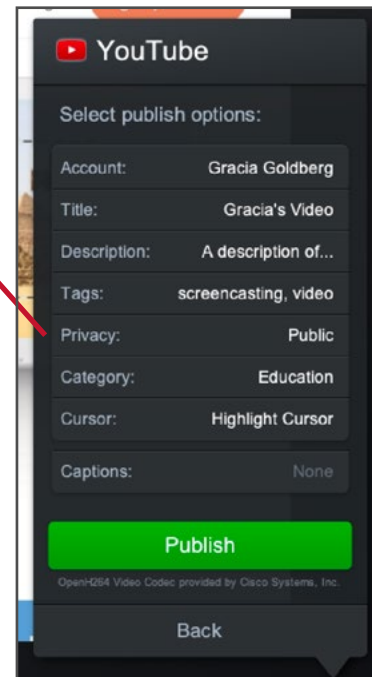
YouTube

Select publish options:

| | |
|---|---|
| Account: | Gracia Goldberg |
| Title: | Gracia's Video |
| Description: | A description of... |
| Tags: | screencasting, video |
| Privacy: | Public |
| Category: | Education |
| Cursor: | Highlight Cursor |

| | |
|---|---|
| Captions: | None |

Publish

OpenH264 Video Codec provided by Cisco Systems, Inc.

Back